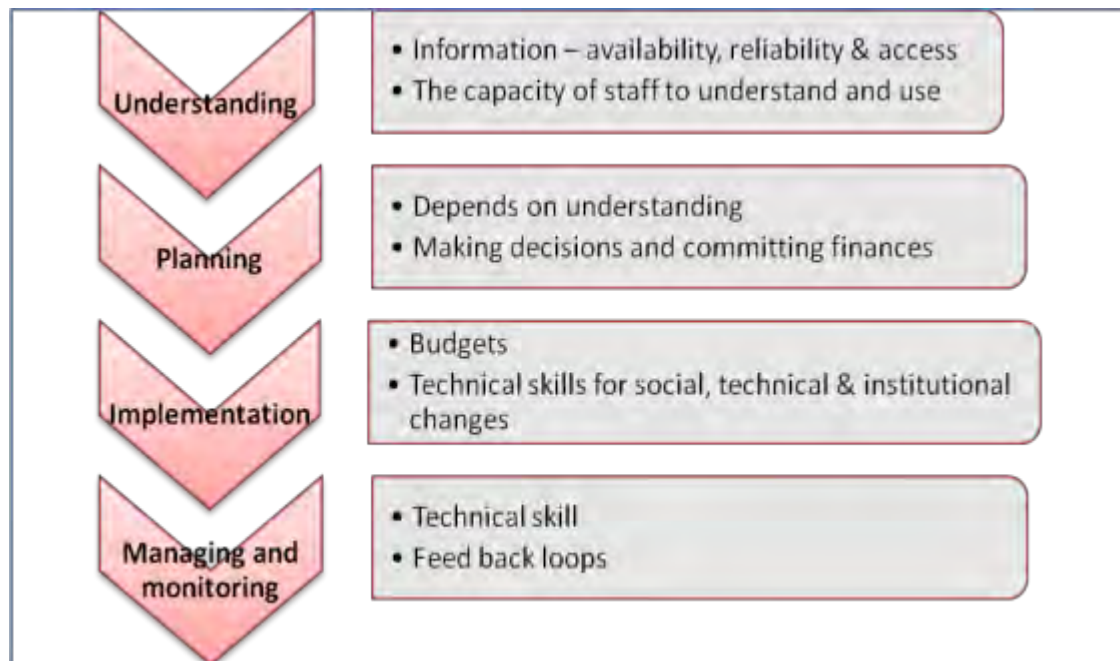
Understanding

• Information – availability, reliability & access
• The capacity of staff to understand and use

Planning

• Depends on understanding
• Making decisions and committing finances

Implementation

• Budgets
• Technical skills for social, technical & institutional changes

Managing and monitoring

• Technical skill
• Feed back loops